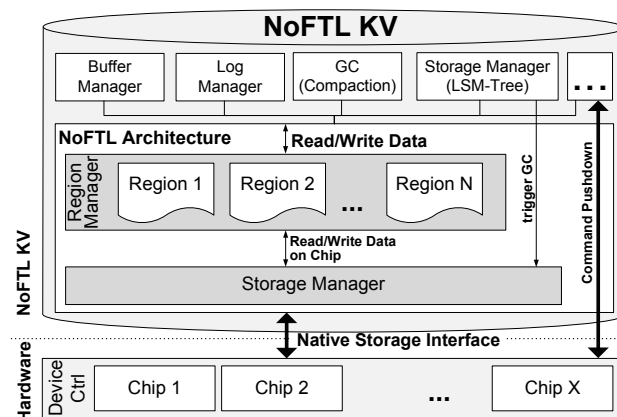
NoFTL KV

Buffer Manager

Log Manager

GC (Compaction)

Storage Manager (LSM-Tree)

...

NoFTL Architecture

Read/Write Data

Region Manager

Region 1

Region 2

...

Region N

trigger GC

Command Pushdown

Read/Write Data on Chip

Storage Manager

NoFTL KV

Native Storage Interface

Hardware

Device Ctrl

Chip 1

Chip 2

...

Chip X